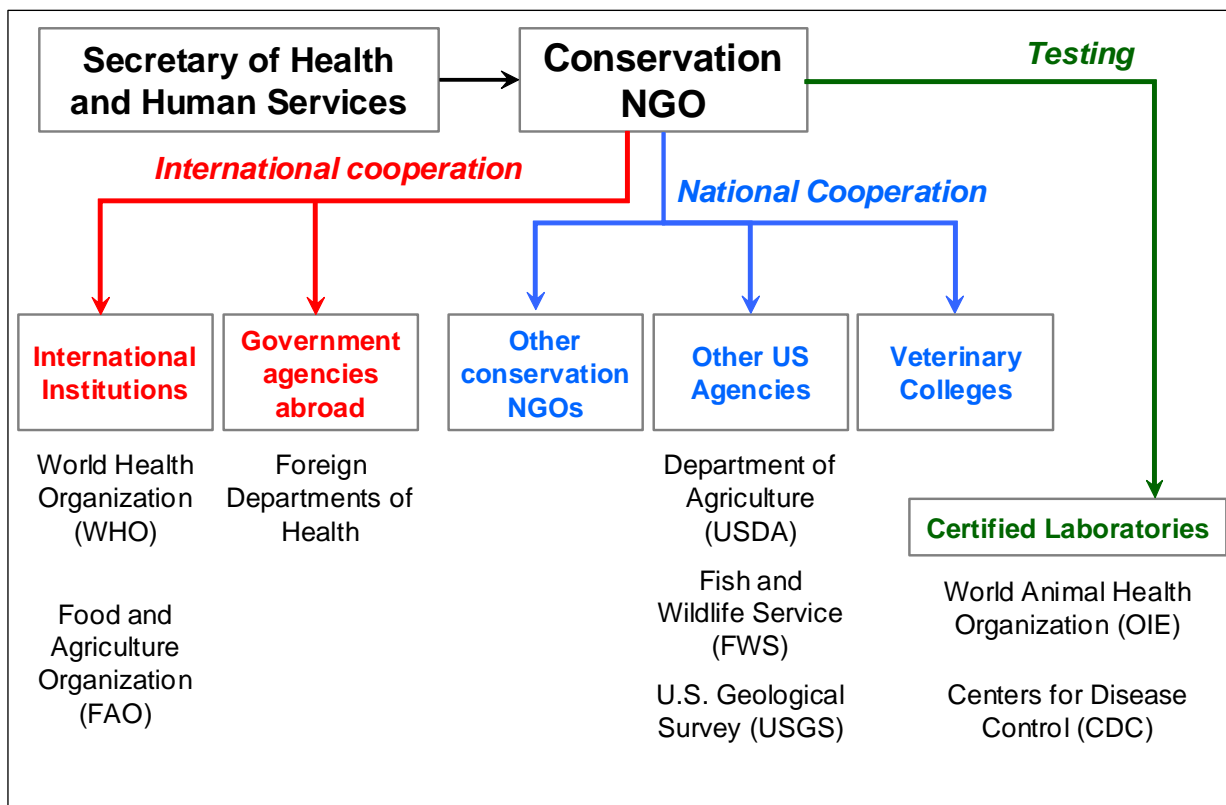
Secretary of Health and Human Services

Conservation NGO

Testing

International cooperation

National Cooperation

International Institutions

World Health Organization (WHO)

Food and Agriculture Organization (FAO)

Government agencies abroad

Foreign Departments of Health

Other conservation NGOs

Other US Agencies

Department of Agriculture (USDA)

Fish and Wildlife Service (FWS)

U.S. Geological Survey (USGS)

Veterinary Colleges

Certified Laboratories

World Animal Health Organization (OIE)

Centers for Disease Control (CDC)